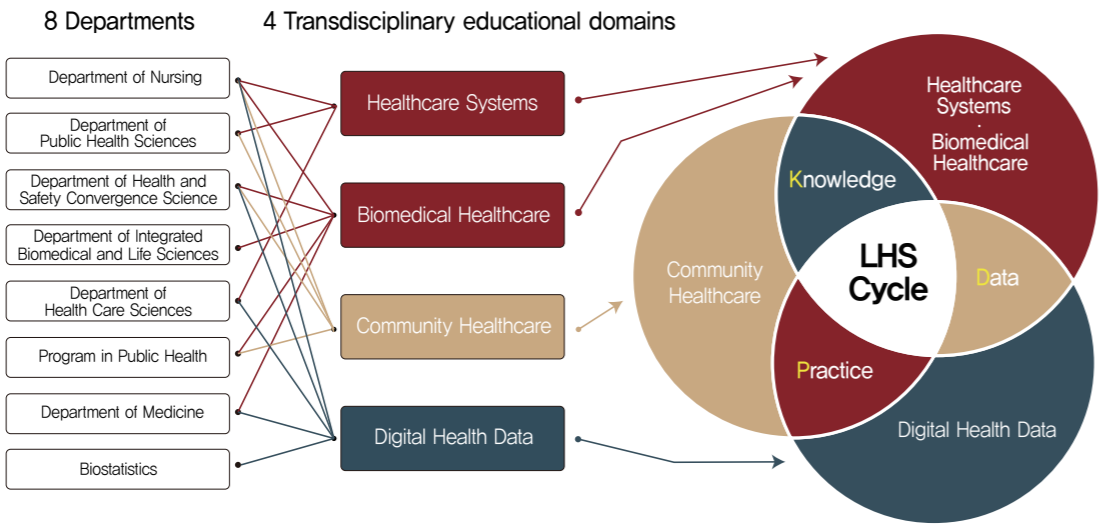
8 Departments

4 Transdisciplinary educational domains

Department of Nursing

Department of Public Health Sciences

Department of Health and Safety Convergence Science

Department of Integrated Biomedical and Life Sciences

Department of Health Care Sciences

Program in Public Health

Department of Medicine

Biostatistics

Healthcare Systems

Biomedical Healthcare

Community Healthcare

Digital Health Data

Healthcare Systems · Biomedical Healthcare

Knowledge

Community Healthcare

LHS Cycle

Data

Practice

Digital Health Data